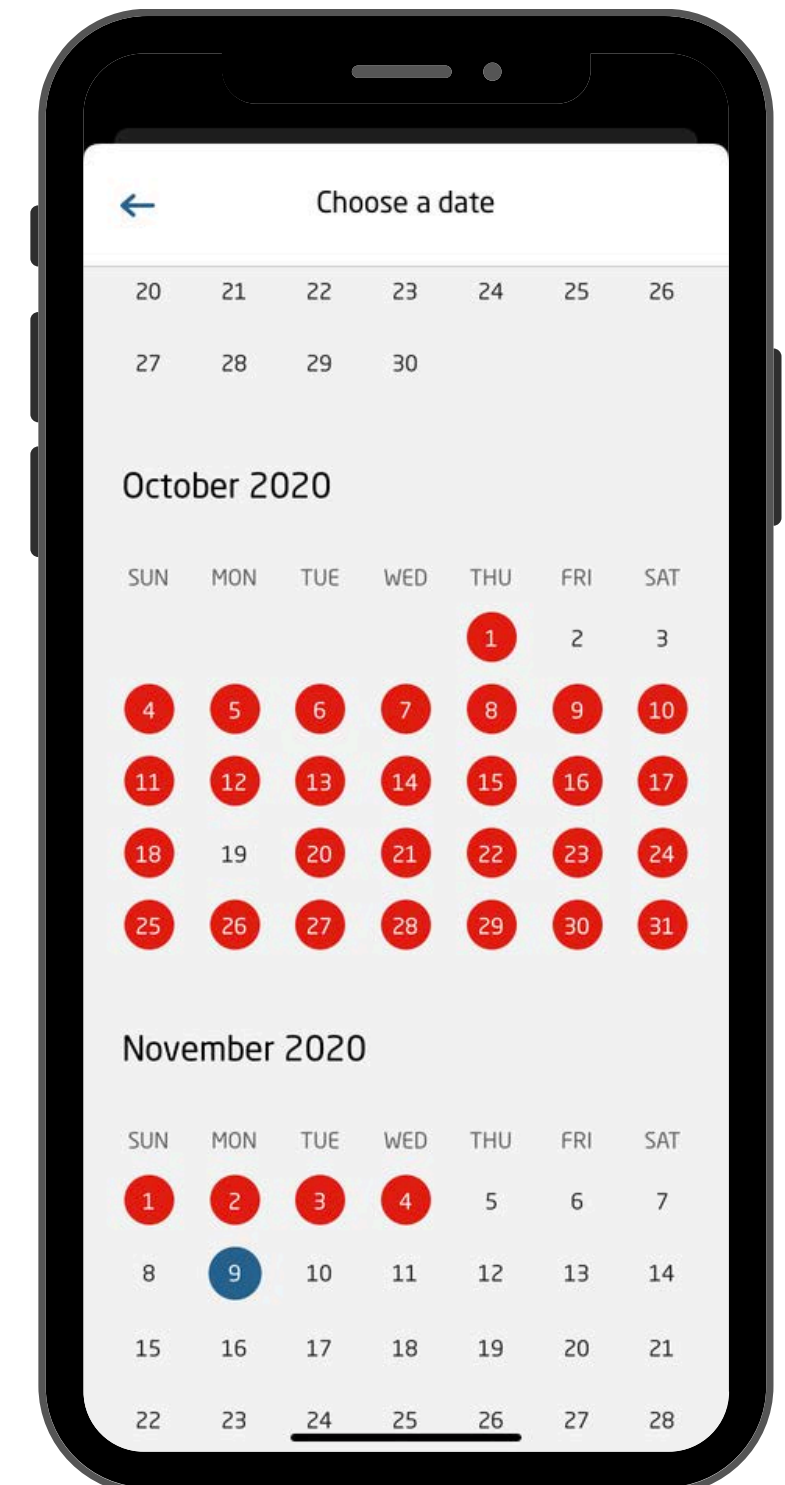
← Choose a date

| | | | | | | |
|---|---|---|---|---|---|---|
| 20 | 21 | 22 | 23 | 24 | 25 | 26 |
| 27 | 28 | 29 | 30 | | | |

October 2020

| SUN | MON | TUE | WED | THU | FRI | SAT |
|---|---|---|---|---|---|---|
| | | | | 1 | 2 | 3 |
| 4 | 5 | 6 | 7 | 8 | 9 | 10 |
| 11 | 12 | 13 | 14 | 15 | 16 | 17 |
| 18 | 19 | 20 | 21 | 22 | 23 | 24 |
| 25 | 26 | 27 | 28 | 29 | 30 | 31 |

November 2020

| SUN | MON | TUE | WED | THU | FRI | SAT |
|---|---|---|---|---|---|---|
| 1 | 2 | 3 | 4 | 5 | 6 | 7 |
| 8 | 9 | 10 | 11 | 12 | 13 | 14 |
| 15 | 16 | 17 | 18 | 19 | 20 | 21 |
| 22 | 23 | 24 | 25 | 26 | 27 | 28 |